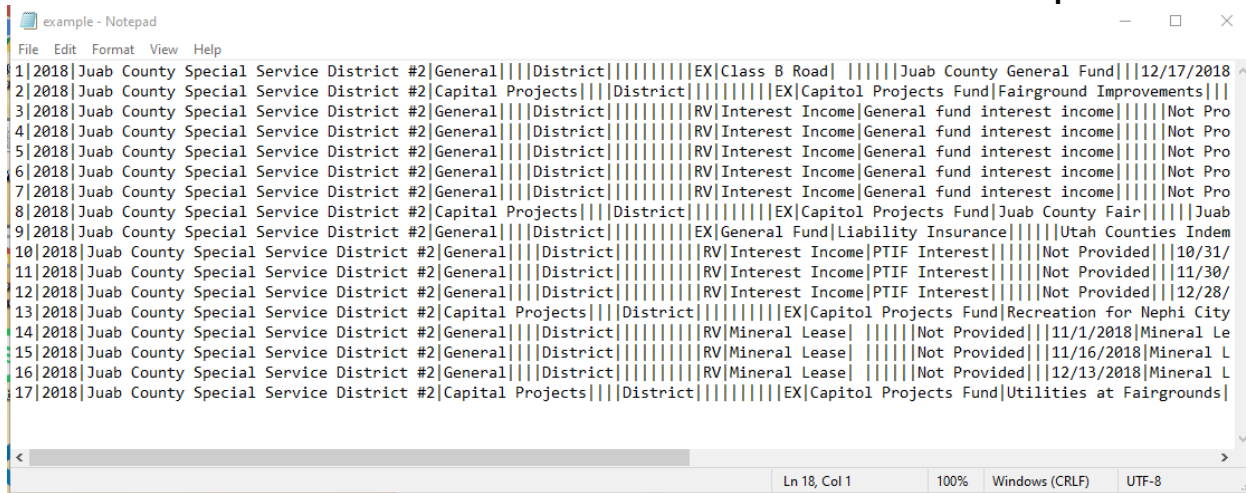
example - Notepad

File Edit Format View Help

1|2018|Juab County Special Service District #2|General|||District||||||||EX|Class B Road| |||||Juab County General Fund|||12/17/2018
2|2018|Juab County Special Service District #2|Capital Projects|||District||||||||EX|Capitol Projects Fund|Fairground Improvements|||
3|2018|Juab County Special Service District #2|General|||District||||||||RV|Interest Income|General fund interest income|||||Not Pro
4|2018|Juab County Special Service District #2|General|||District||||||||RV|Interest Income|General fund interest income|||||Not Pro
5|2018|Juab County Special Service District #2|General|||District||||||||RV|Interest Income|General fund interest income|||||Not Pro
6|2018|Juab County Special Service District #2|General|||District||||||||RV|Interest Income|General fund interest income|||||Not Pro
7|2018|Juab County Special Service District #2|General|||District||||||||RV|Interest Income|General fund interest income|||||Not Pro
8|2018|Juab County Special Service District #2|Capital Projects|||District||||||||EX|Capitol Projects Fund|Juab County Fair|||||Juab
9|2018|Juab County Special Service District #2|General|||District||||||||EX|General Fund|Liability Insurance|||||Utah Counties Indem
10|2018|Juab County Special Service District #2|General|||District||||||||RV|Interest Income|PTIF Interest|||||Not Provided|||10/31/
11|2018|Juab County Special Service District #2|General|||District||||||||RV|Interest Income|PTIF Interest|||||Not Provided|||11/30/
12|2018|Juab County Special Service District #2|General|||District||||||||RV|Interest Income|PTIF Interest|||||Not Provided|||12/28/
13|2018|Juab County Special Service District #2|Capital Projects|||District||||||||EX|Capitol Projects Fund|Recreation for Nephi City
14|2018|Juab County Special Service District #2|General|||District||||||||RV|Mineral Lease| |||||Not Provided|||11/1/2018|Mineral Le
15|2018|Juab County Special Service District #2|General|||District||||||||RV|Mineral Lease| |||||Not Provided|||11/16/2018|Mineral L
16|2018|Juab County Special Service District #2|General|||District||||||||RV|Mineral Lease| |||||Not Provided|||12/13/2018|Mineral L
17|2018|Juab County Special Service District #2|Capital Projects|||District||||||||EX|Capitol Projects Fund|Utilities at Fairgrounds|

Ln 18, Col 1 100% Windows (CRLF) UTF-8